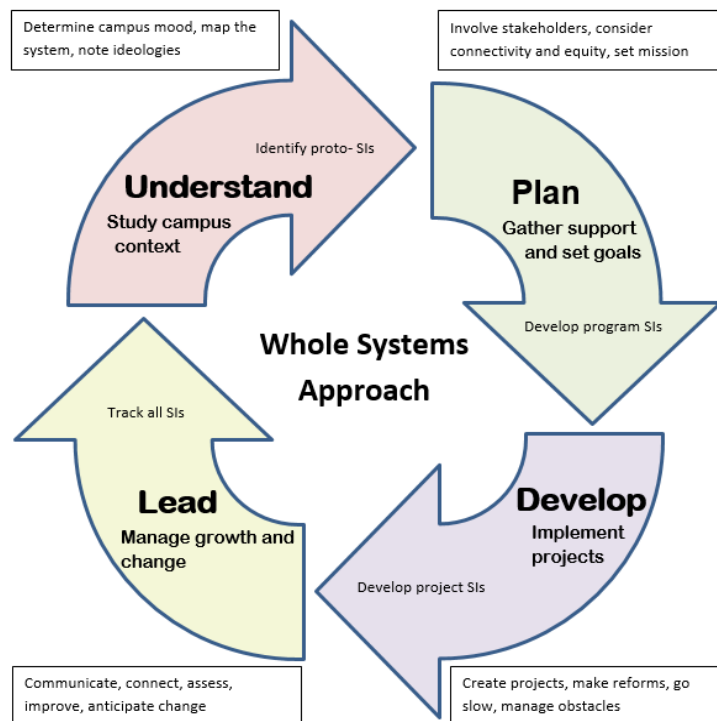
Determine campus mood, map the system, note ideologies

Involve stakeholders, consider connectivity and equity, set mission

Identify proto- SIs

Understand

Study campus context

Plan

Gather support and set goals

Develop program SIs

Whole Systems Approach

Track all SIs

Lead

Manage growth and change

Develop

Implement projects

Develop project SIs

Communicate, connect, assess, improve, anticipate change

Create projects, make reforms, go slow, manage obstacles